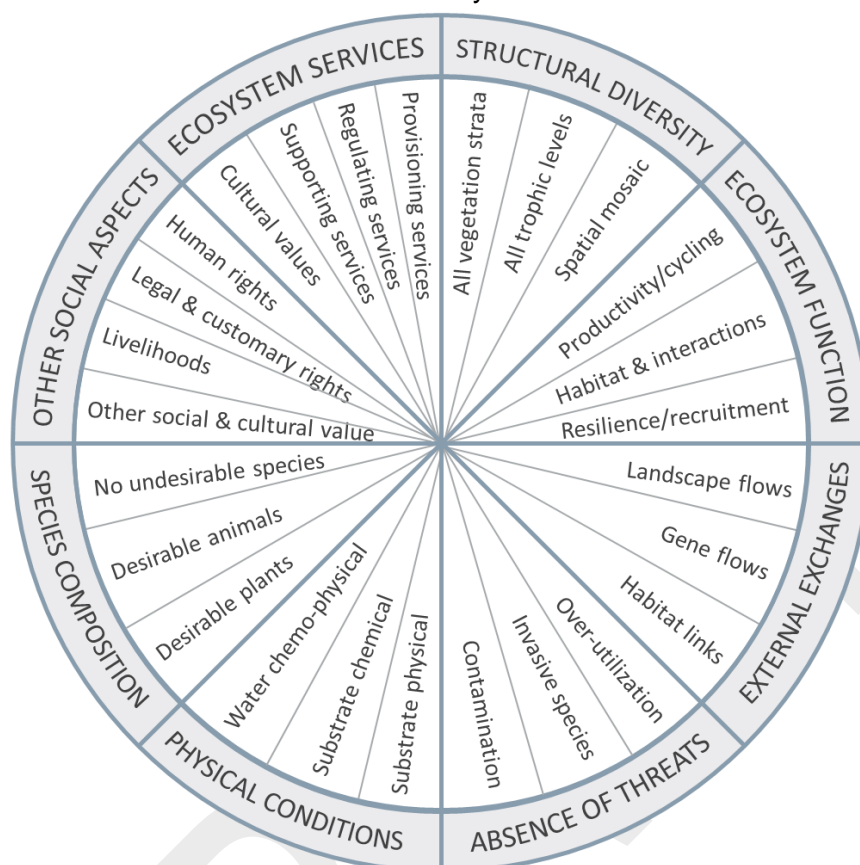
ECOSYSTEM SERVICES
Cultural values
Supporting services
Regulating services
Provisioning services

STRUCTURAL DIVERSITY
All vegetation strata
All trophic levels
Spatial mosaic

ECOSYSTEM FUNCTION
Productivity/cycling
Habitat & interactions
Resilience/recruitment

EXTERNAL EXCHANGES
Landscape flows
Gene flows
Habitat links

ABSENCE OF THREATS
Over-utilization
Invasive species
Contamination

PHYSICAL CONDITIONS
Substrate physical
Substrate chemical
Water chemo-physical

SPECIES COMPOSITION
Desirable plants
Desirable animals
No undesirable species

OTHER SOCIAL ASPECTS
Other social & cultural value
Livelihoods
Legal & customary rights
Human rights